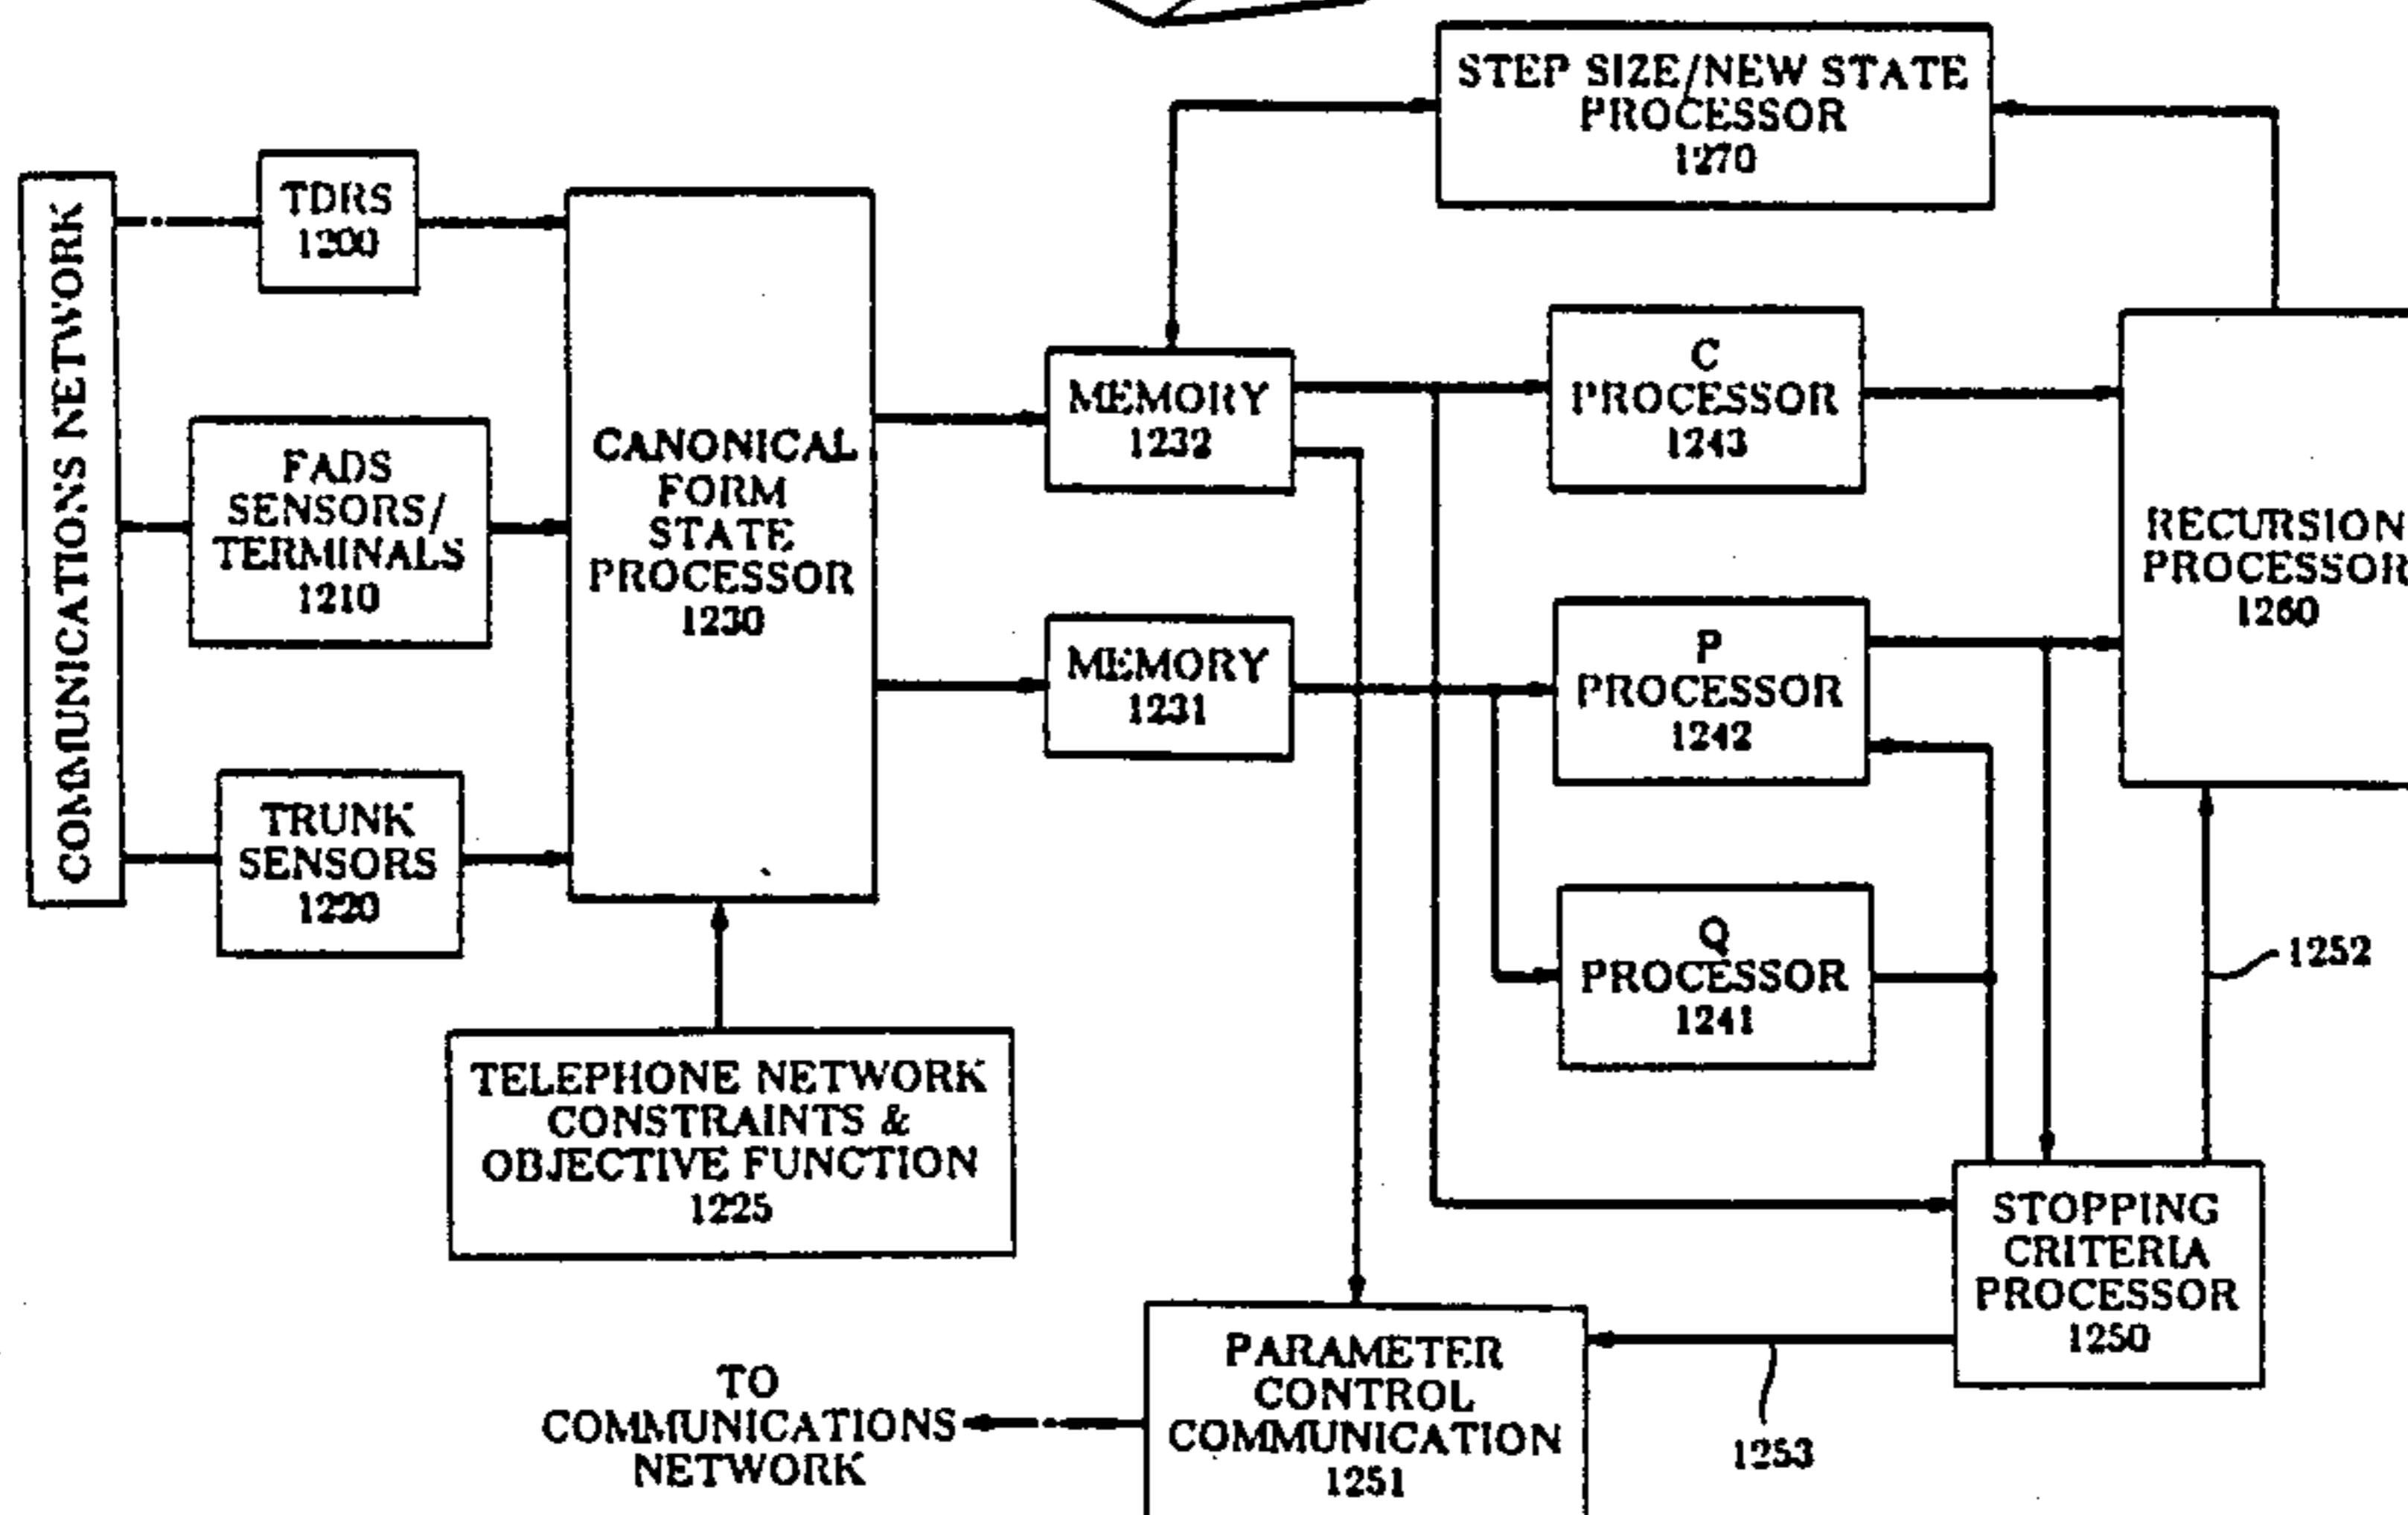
COMMUNICATIONS NETWORK

TDRS
1200

FADS
SENSORS/
TERMINALS
1210

TRUNK
SENSORS
1220

CANONICAL
FORM
STATE
PROCESSOR
1230

TELEPHONE NETWORK
CONSTRAINTS &
OBJECTIVE FUNCTION
1225

MEMORY
1232

MEMORY
1231

STEP SIZE/NEW STATE
PROCESSOR
1270

C
PROCESSOR
1243

P
PROCESSOR
1242

Q
PROCESSOR
1241

RECURSION
PROCESSOR
1260

1252

STOPPING
CRITERIA
PROCESSOR
1250

PARAMETER
CONTROL
COMMUNICATION
1251

1253

TO
COMMUNICATIONS
NETWORK